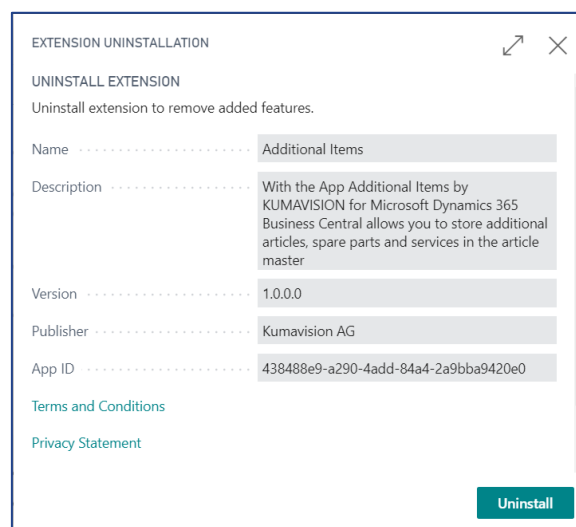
EXTENSION UNINSTALLATION

UNINSTALL EXTENSION

Uninstall extension to remove added features.

| | |
|---|---|
| Name | Additional Items |
| Description | With the App Additional Items by KUMAVISION for Microsoft Dynamics 365 Business Central allows you to store additional articles, spare parts and services in the article master |
| Version | 1.0.0.0 |
| Publisher | Kumavision AG |
| App ID | 438488e9-a290-4add-84a4-2a9bba9420e0 |

Terms and Conditions

Privacy Statement

Uninstall